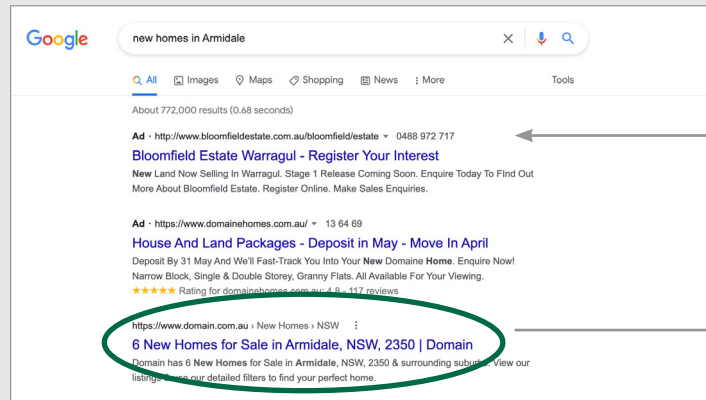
Google

new homes in Armidale

All Images Maps Shopping News More Tools

About 772,000 results (0.68 seconds)

Ad · http://www.bloomfieldestate.com.au/bloomfield/estate ▾ 0488 972 717

Bloomfield Estate Warragul - Register Your Interest

New Land Now Selling In Warragul. Stage 1 Release Coming Soon. Enquire Today To FInd Out More About Bloomfield Estate. Register Online. Make Sales Enquiries.

Ad · https://www.domainehomes.com.au/ ▾ 13 64 69

House And Land Packages - Deposit in May - Move In April

Deposit By 31 May And We'll Fast-Track You Into Your New Domaine Home. Enquire Now! Narrow Block, Single & Double Storey, Granny Flats. All Available For Your Viewing.

★★★★★ Rating for domainehomes.com.au: 4.8 - 117 reviews

https://www.domain.com.au › New Homes › NSW

6 New Homes for Sale in Armidale, NSW, 2350 | Domain

Domain has 6 New Homes for Sale in Armidale, NSW, 2350 & surrounding suburbs. View our listings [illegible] our detailed filters to find your perfect home.